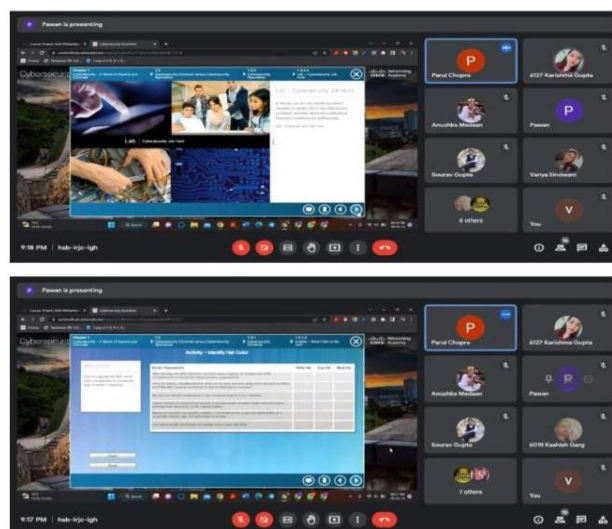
Pawan is presenting

Cybersecurity

Lab – Cybersecurity Job Hunt

Lab - Cybersecurity Job Hunt

Parul Chopra

6127 Karishma Gupta

Anushka Madaan

Pawan

Sourav Gupta

Vanya Dindwani

4 others

You

9:18 PM | hab-irjo-igh

Pawan is presenting

Cybersecurity

Activity – Identify Hat Color

Parul Chopra

6127 Karishma Gupta

Anushka Madaan

Pawan

Sourav Gupta

6018 Kashish Garg

7 others

You

9:17 PM | hab-irjo-igh